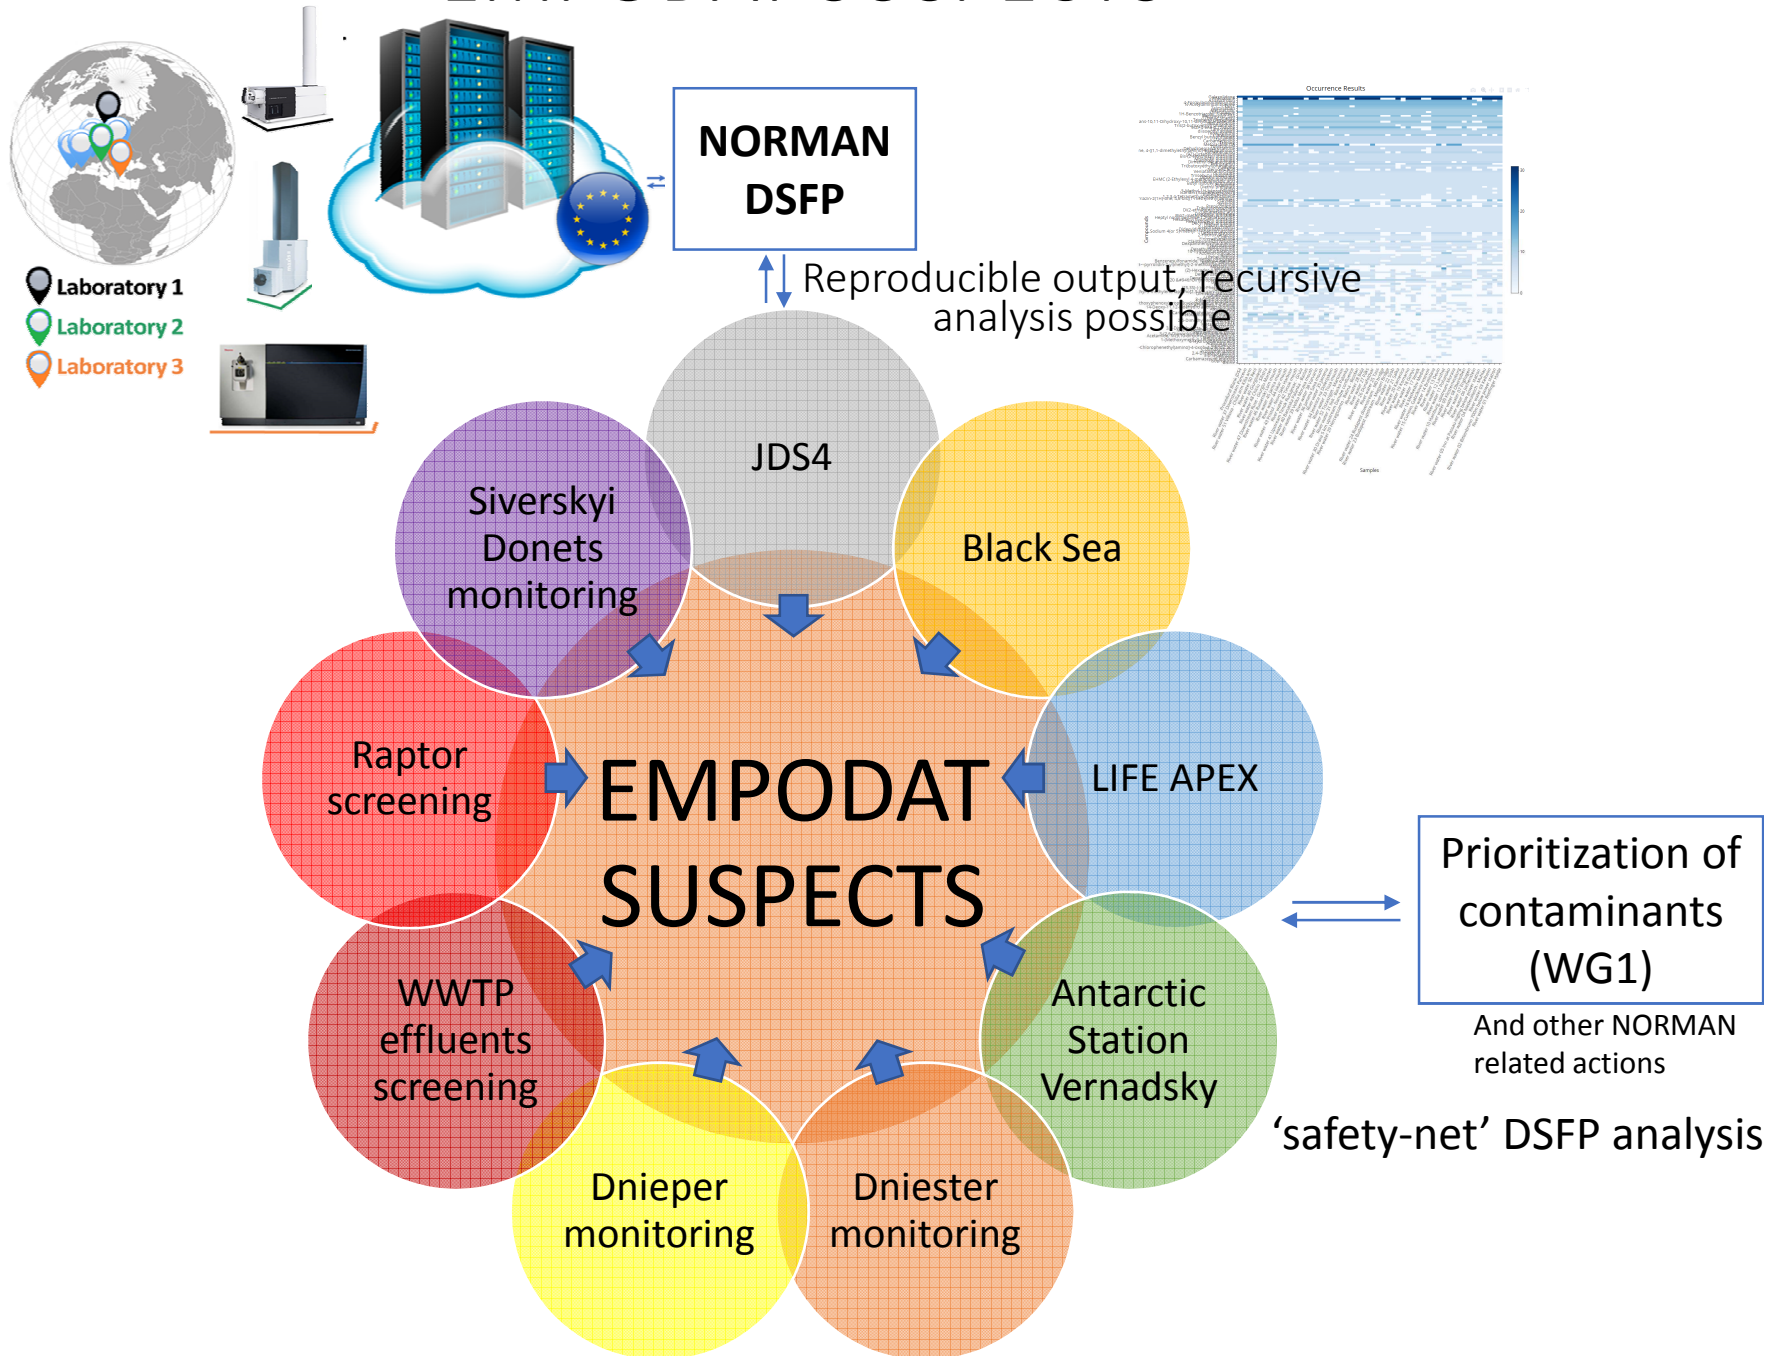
Laboratory 1
Laboratory 2
Laboratory 3

NORMAN DSFP

Reproducible output, recursive analysis possible

Occurrence Results

JDS4

Siverskyi Donets monitoring

Black Sea

Raptor screening

EMPODAT SUSPECTS

LIFE APEX

Prioritization of contaminants (WG1)

And other NORMAN related actions

WWTP effluents screening

Antarctic Station Vernadsky

'safety-net' DSFP analysis

Dnieper monitoring

Dniester monitoring